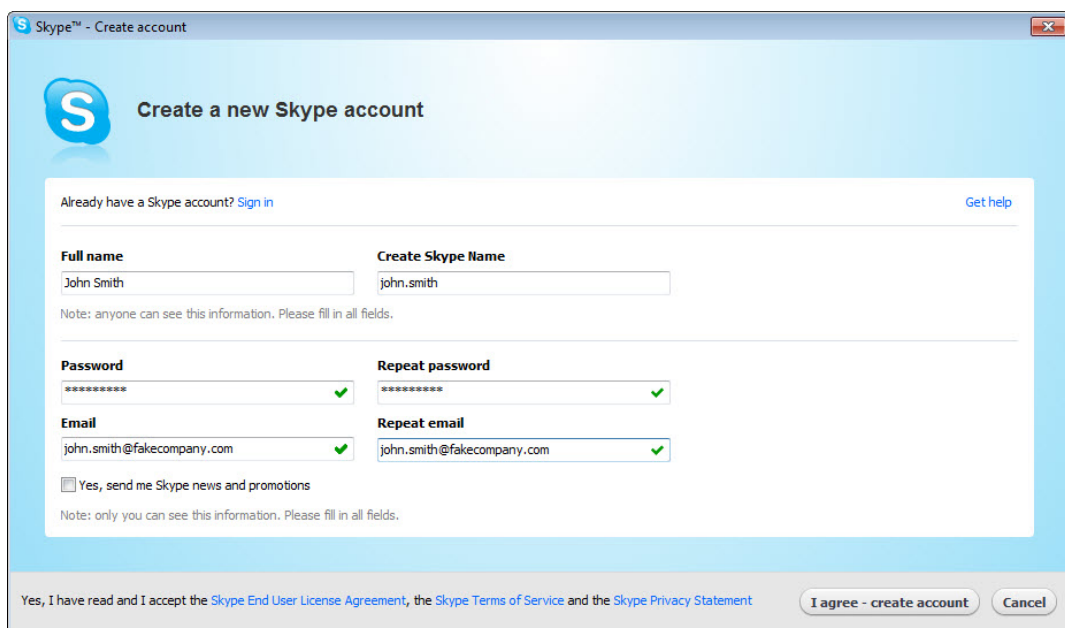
Skype™ - Create account

Create a new Skype account

Already have a Skype account? Sign in

Get help

Full name

John Smith

Create Skype Name

john.smith

Note: anyone can see this information. Please fill in all fields.

Password

*********

Repeat password

*********

Email

john.smith@fakecompany.com

Repeat email

john.smith@fakecompany.com

Yes, send me Skype news and promotions

Note: only you can see this information. Please fill in all fields.

Yes, I have read and I accept the Skype End User License Agreement, the Skype Terms of Service and the Skype Privacy Statement

I agree - create account

Cancel